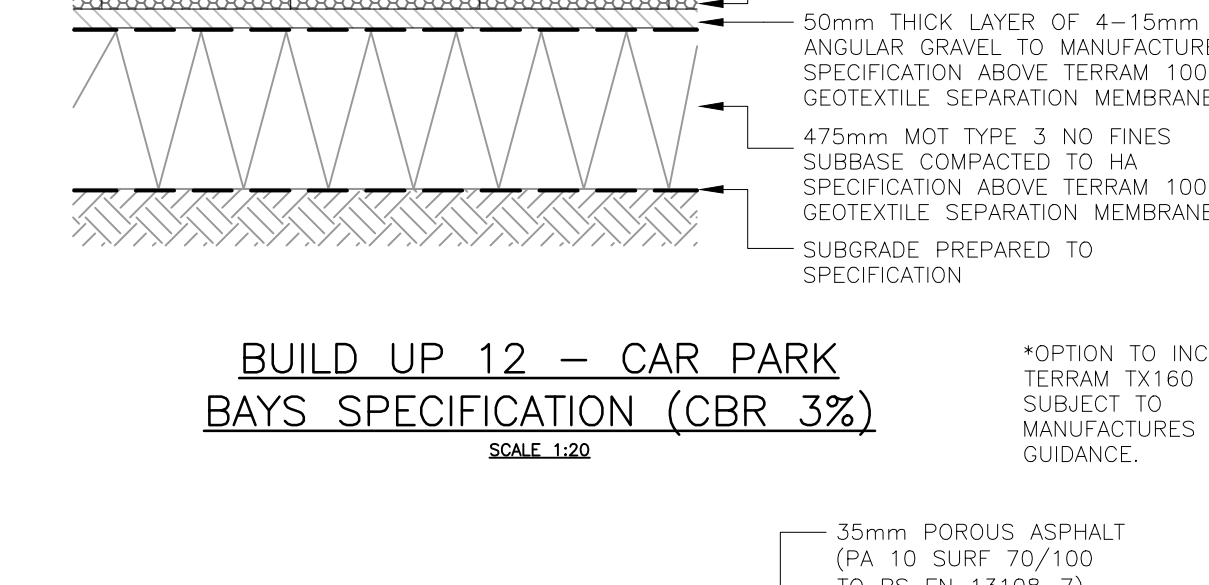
50mm THICK LAYER OF 4–15mm ANGULAR GRAVEL TO MANUFACTURE SPECIFICATION ABOVE TERRAM 100 GEOTEXTILE SEPARATION MEMBRANE

475mm MOT TYPE 3 NO FINES SUBBASE COMPACTED TO HA SPECIFICATION ABOVE TERRAM 100 GEOTEXTILE SEPARATION MEMBRANE

SUBGRADE PREPARED TO SPECIFICATION

BUILD UP 12 – CAR PARK BAYS SPECIFICATION (CBR 3%)

SCALE 1:20

*OPTION TO INC TERRAM TX160 SUBJECT TO MANUFACTURES GUIDANCE.

35mm POROUS ASPHALT (PA 10 SURF 70/100 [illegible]